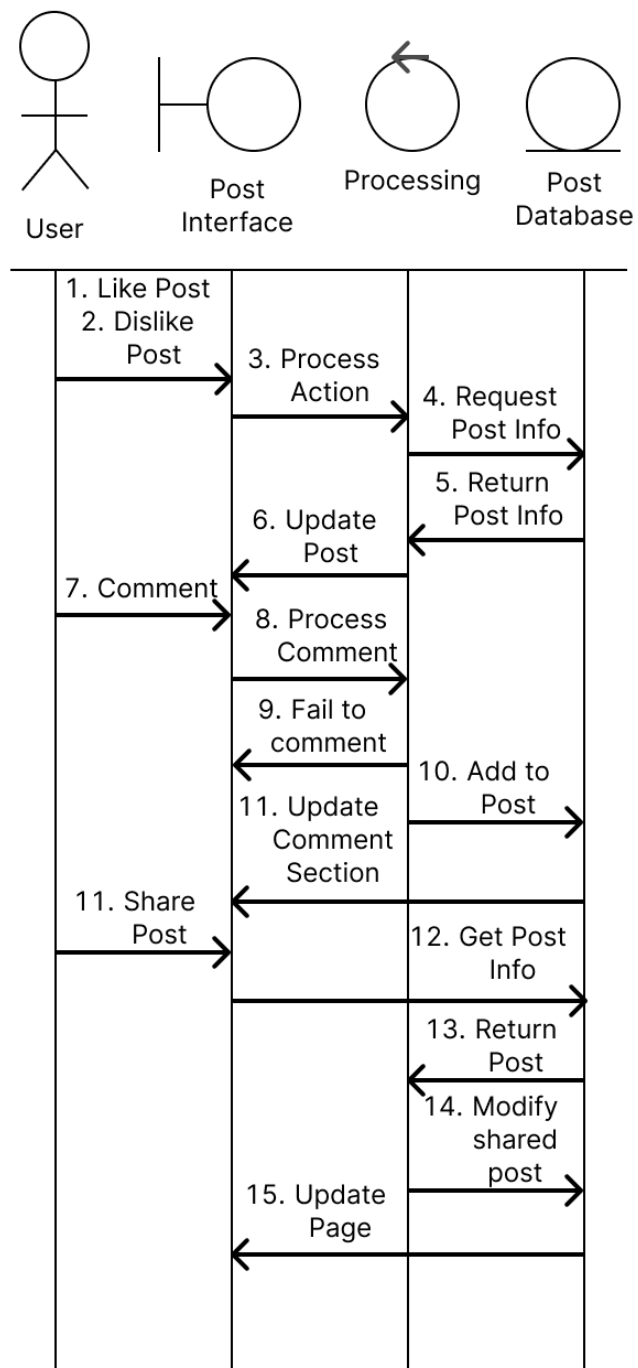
User

Post Interface

Processing

Post Database

1. Like Post
2. Dislike Post

3. Process Action

4. Request Post Info

5. Return Post Info

6. Update Post

7. Comment

8. Process Comment

9. Fail to comment

10. Add to Post

11. Update Comment Section

11. Share Post

12. Get Post Info

13. Return Post

14. Modify shared post

15. Update Page